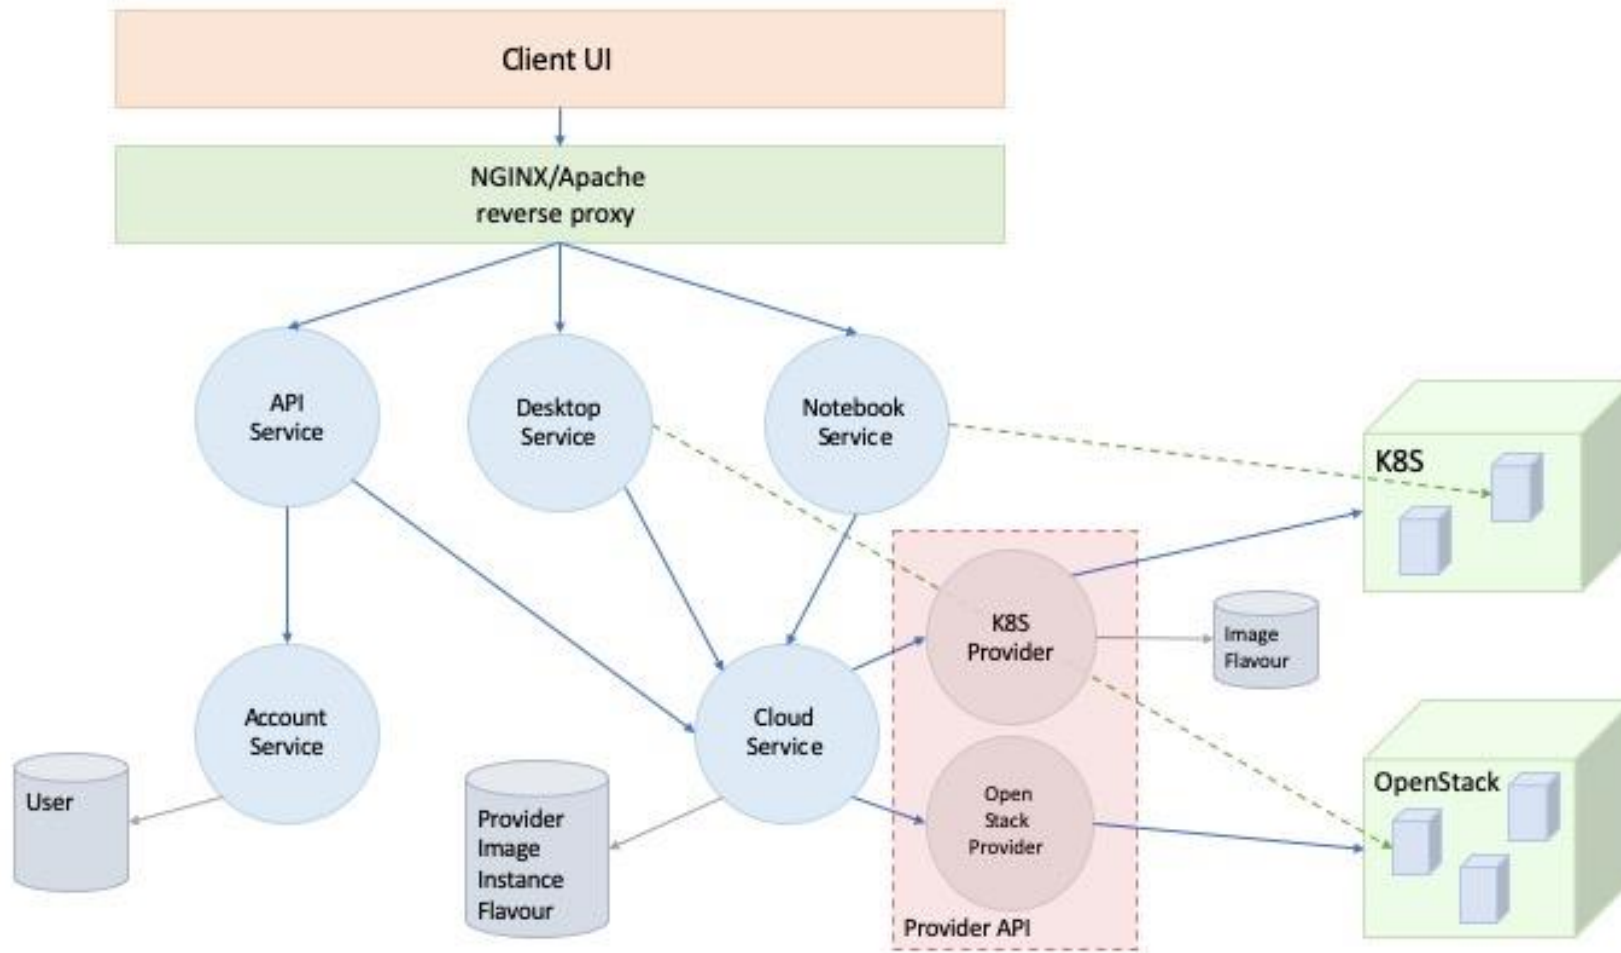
Client UI

NGINX/Apache
reverse proxy

API
Service

Desktop
Service

Notebook
Service

K8S

K8S
Provider

Image
Flavour

Account
Service

Cloud
Service

User

Provider
Image
Instance
Flavour

Open
Stack
Provider

OpenStack

Provider API